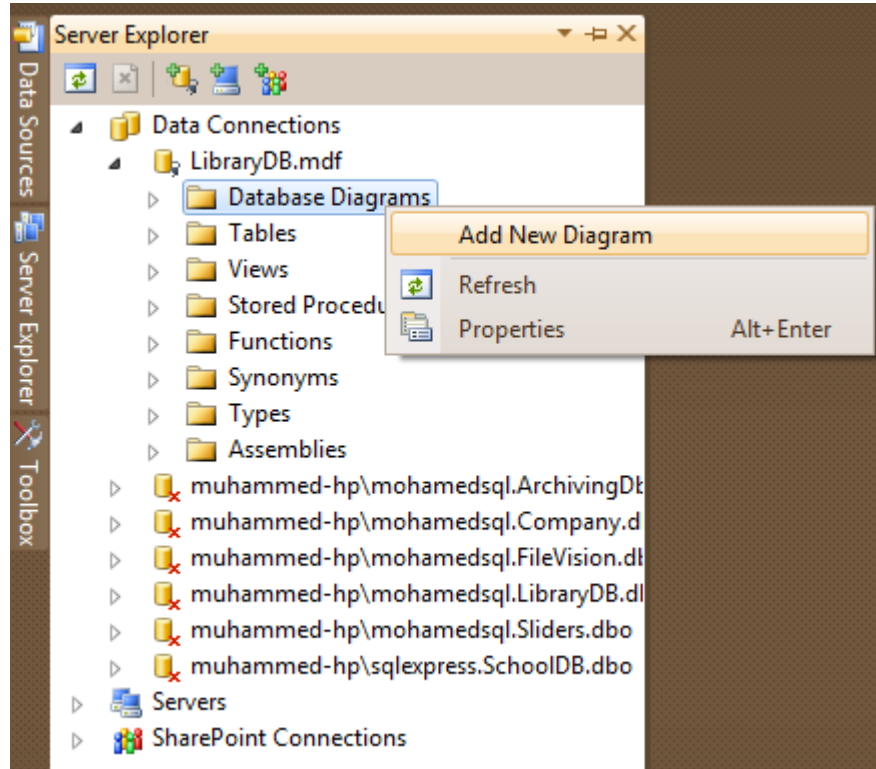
Data Sources
Server Explorer
Toolbox

Server Explorer

Data Connections
LibraryDB.mdf
Database Diagrams
Tables
Views
Stored Procedu
Functions
Synonyms
Types
Assemblies
muhammed-hp\mohamedsql.ArchivingDb
muhammed-hp\mohamedsql.Company.d
muhammed-hp\mohamedsql.FileVision.db
muhammed-hp\mohamedsql.LibraryDB.dl
muhammed-hp\mohamedsql.Sliders.dbo
muhammed-hp\sqlexpress.SchoolDB.dbo
Servers
SharePoint Connections

Add New Diagram
Refresh
Properties Alt+Enter